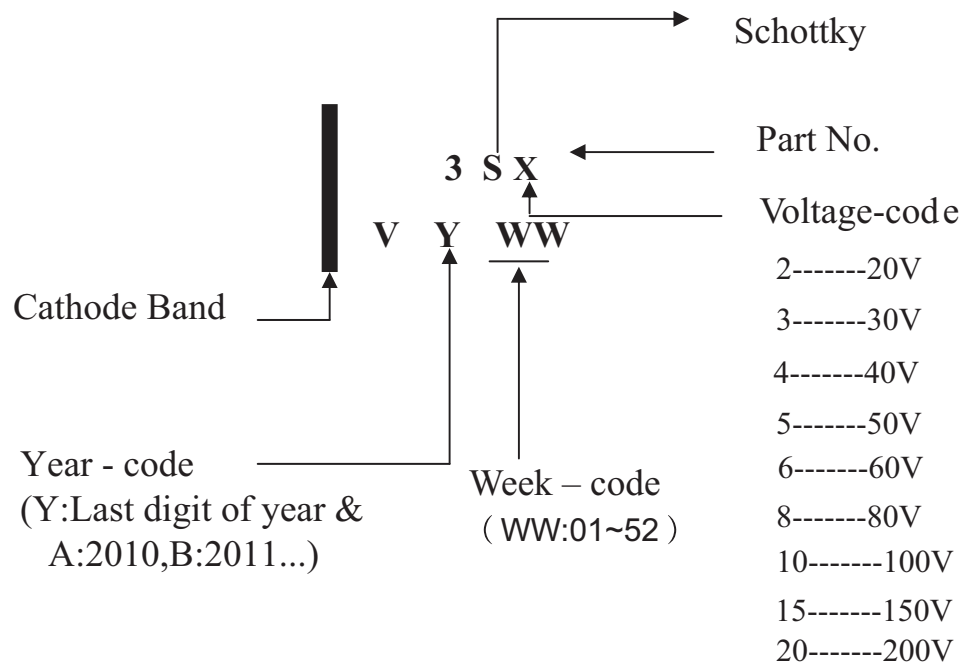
Schottky

Part No.

3 S X

Voltage-code

V Y WW

2-------20V
3-------30V
4-------40V
5-------50V
6-------60V
8-------80V
10-------100V
15-------150V
20-------200V

Cathode Band

Year - code
(Y:Last digit of year & A:2010,B:2011...)

Week – code
（WW:01~52）